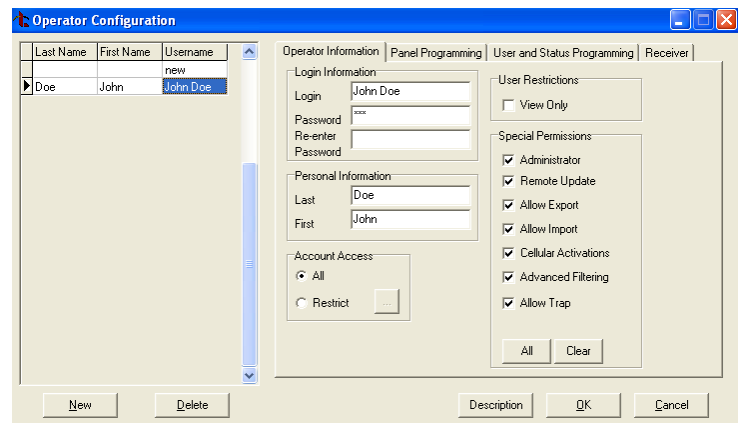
Operator Configuration

| Last Name | First Name | Username |
|---|---|---|
| | | new |
| Doe | John | John Doe |

Operator Information | Panel Programming | User and Status Programming | Receiver

Login Information
Login John Doe
Password ***
Re-enter Password

Personal Information
Last Doe
First John

Account Access
All
Restrict ...

User Restrictions
View Only

Special Permissions
Administrator
Remote Update
Allow Export
Allow Import
Cellular Activations
Advanced Filtering
Allow Trap

All Clear

New Delete Description OK Cancel